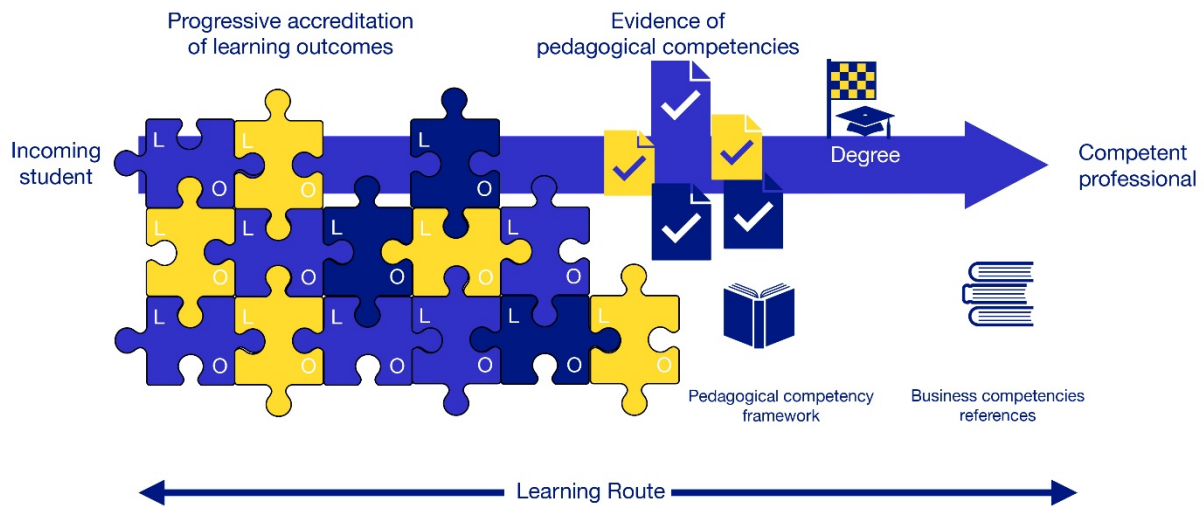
Progressive accreditation of learning outcomes

Evidence of pedagogical competencies

Incoming student

L
O
L
O
L
O
L
O
L
O
L
O
L
O
L
O
L
O
L
O
L
O
L
O
L
O
L
O

Degree

Competent professional

Pedagogical competency framework

Business competencies references

Learning Route